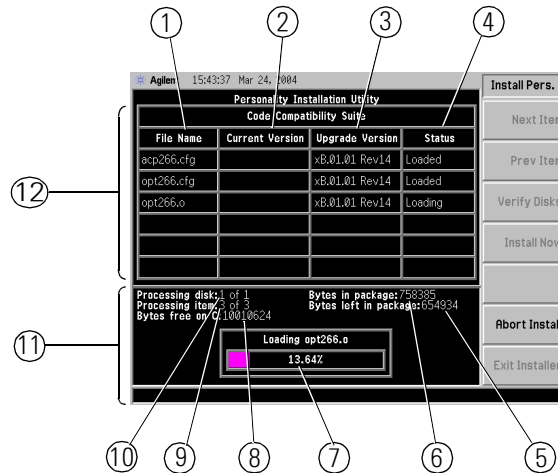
①
②
③
④

Agilen 15:43:37 Mar 24, 2004

Personality Installation Utility

Code Compatibility Suite

| File Name | Current Version | Upgrade Version | Status |
|---|---|---|---|
| acp266.cfg | | xB.01.01 Rev14 | Loaded |
| opt266.cfg | | xB.01.01 Rev14 | Loaded |
| opt266.o | | xB.01.01 Rev14 | Loading |
| | | | |
| | | | |
| | | | |

Processing disk: 1 of 1
Processing item: 3 of 3
Bytes free on C: 10010624

Bytes in package: 758385
Bytes left in package: 654934

Loading opt266.o

13.64%

Install Pers.

Next Iten

Prev Iten

Verify Disks

Install Now

Abort Instal

Exit Installer

⑫
⑪
⑩
⑨
⑧
⑦
⑥
⑤